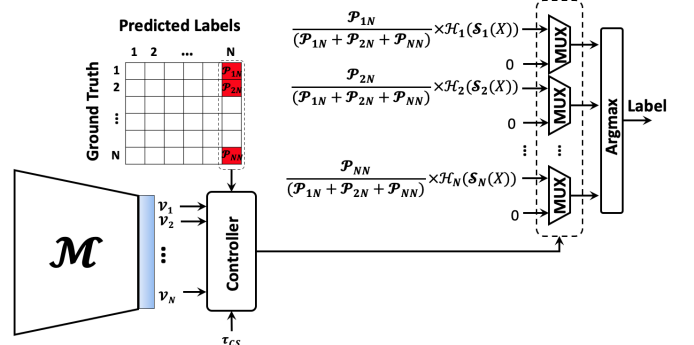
Predicted Labels

1 2 … N

Ground Truth

1
2
⋮
N

$\mathcal{P}_{1N}$
$\mathcal{P}_{2N}$
$\mathcal{P}_{NN}$

$\frac{\mathcal{P}_{1N}}{(\mathcal{P}_{1N}+\mathcal{P}_{2N}+\mathcal{P}_{NN})} \times \mathcal{H}_1(\mathcal{S}_1(X))$

0

MUX

$\frac{\mathcal{P}_{2N}}{(\mathcal{P}_{1N}+\mathcal{P}_{2N}+\mathcal{P}_{NN})} \times \mathcal{H}_2(\mathcal{S}_2(X))$

0

MUX

⋮

$\frac{\mathcal{P}_{NN}}{(\mathcal{P}_{1N}+\mathcal{P}_{2N}+\mathcal{P}_{NN})} \times \mathcal{H}_N(\mathcal{S}_N(X))$

0

MUX

Argmax

Label

$\mathcal{M}$

$v_1$
$v_2$
⋮
$v_N$

Controller

$\tau_{CS}$